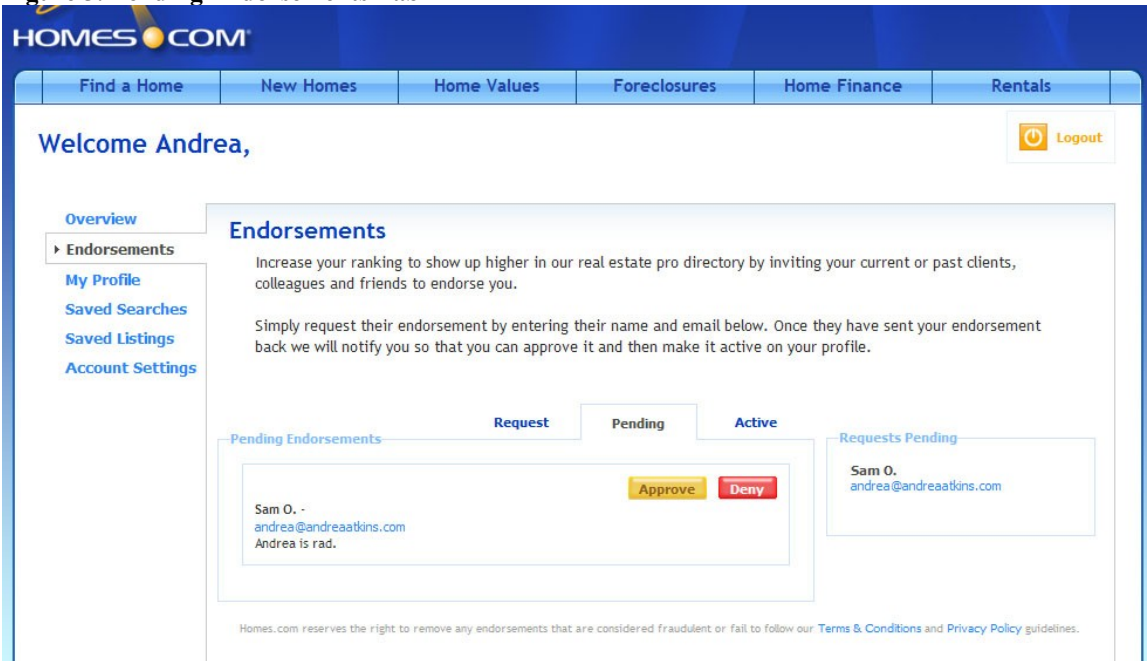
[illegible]

HOMES COM

Find a Home | New Homes | Home Values | Foreclosures | Home Finance | Rentals

Welcome Andrea,

Logout

Overview
Endorsements
My Profile
Saved Searches
Saved Listings
Account Settings

Endorsements

Increase your ranking to show up higher in our real estate pro directory by inviting your current or past clients, colleagues and friends to endorse you.

Simply request their endorsement by entering their name and email below. Once they have sent your endorsement back we will notify you so that you can approve it and then make it active on your profile.

Request
Pending
Active

Pending Endorsements

Approve
Deny

Sam O. -
andrea@andreaatkins.com
Andrea is rad.

Requests Pending

Sam O.
andrea@andreaatkins.com

Homes.com reserves the right to remove any endorsements that are considered fraudulent or fail to follow our Terms & Conditions and Privacy Policy guidelines.